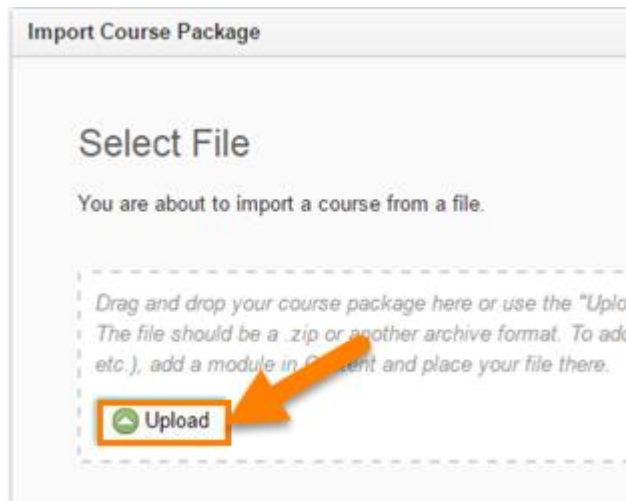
Import Course Package

Select File

You are about to import a course from a file.

Drag and drop your course package here or use the "Uplo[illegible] The file should be a .zip or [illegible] archive format. To ad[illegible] etc.), add a module in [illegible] and place your file there.

Upload